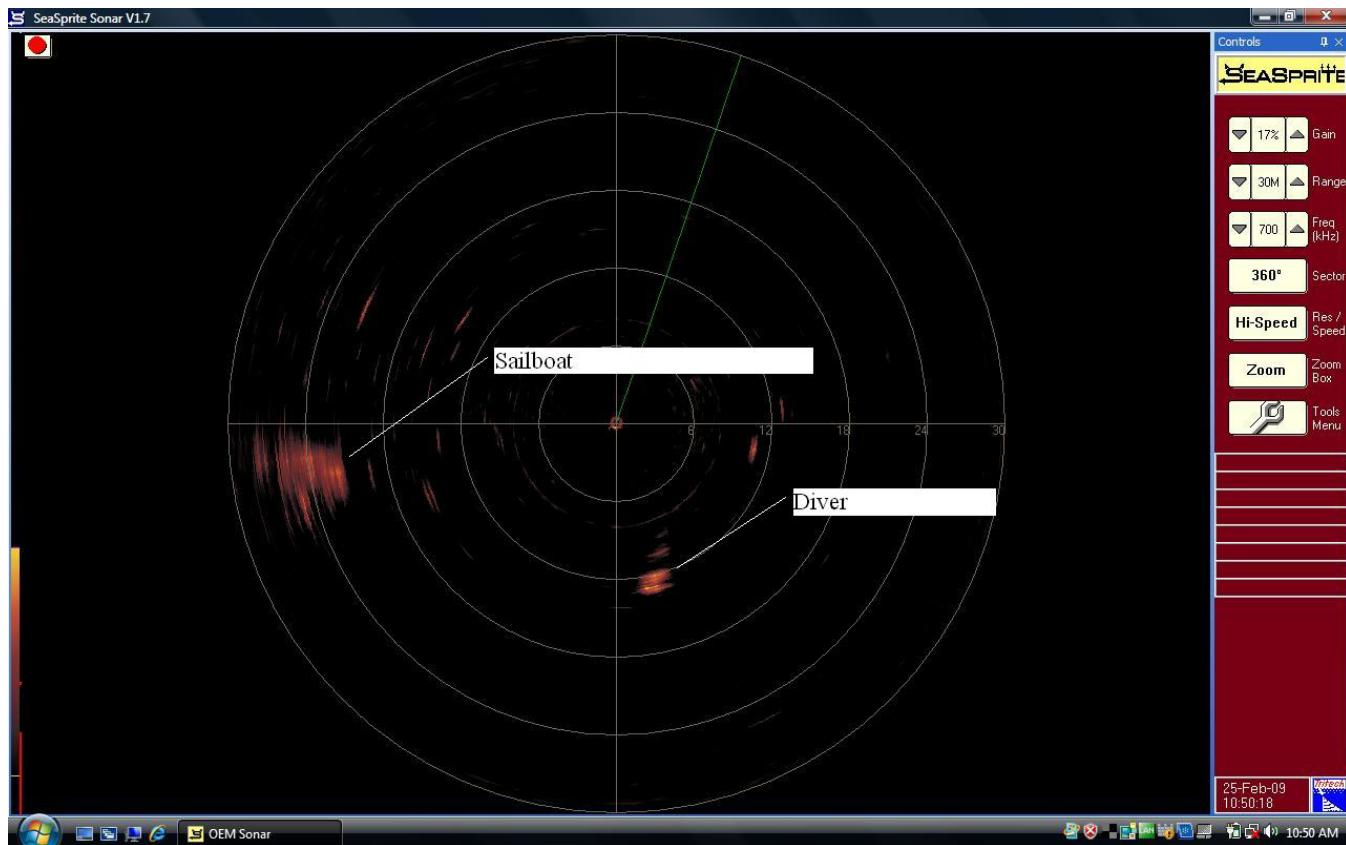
SeaSprite Sonar V1.7

Sailboat

Diver

6
12
18
24
30

Controls

SEASPRITE

17%
Gain

30M
Range

700
Freq (kHz)

360°
Sector

Hi-Speed
Res / Speed

Zoom
Zoom Box

Tools Menu

25-Feb-09
10:50:18

OEM Sonar

10:50 AM